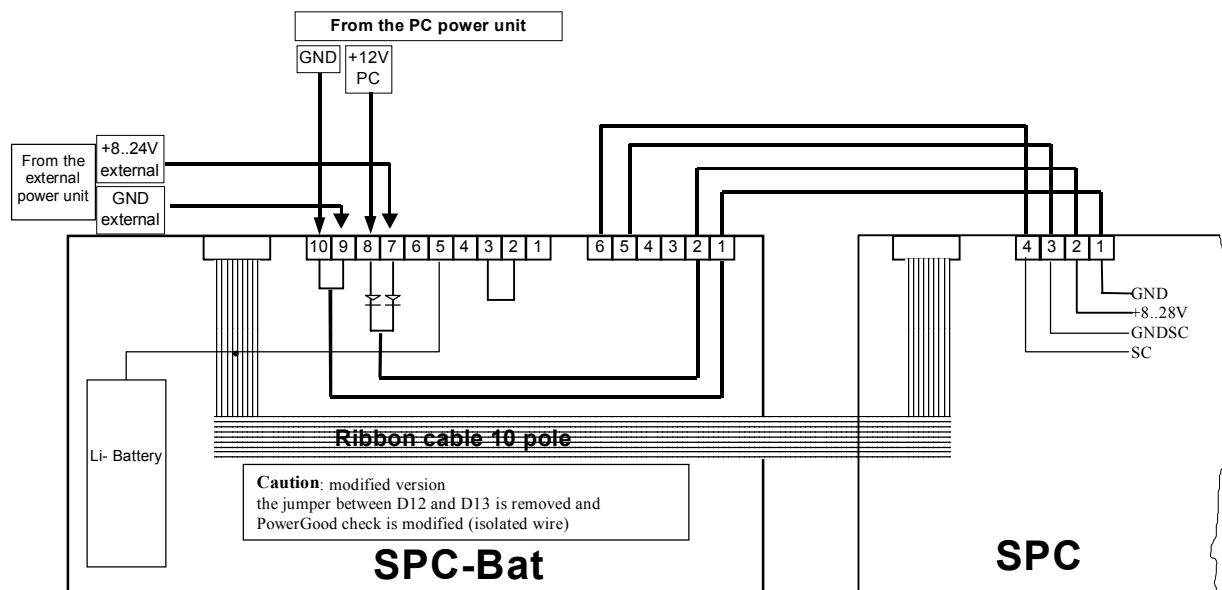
From the PC power unit

GND

+12V PC

From the external power unit

+8..24V external

GND external

10 9 8 7 6 5 4 3 2 1

6 5 4 3 2 1

4 3 2 1

GND
+8..28V
GNDSC
SC

Li- Battery

Ribbon cable 10 pole

**Caution**: modified version
the jumper between D12 and D13 is removed and
PowerGood check is modified (isolated wire)

SPC-Bat

SPC